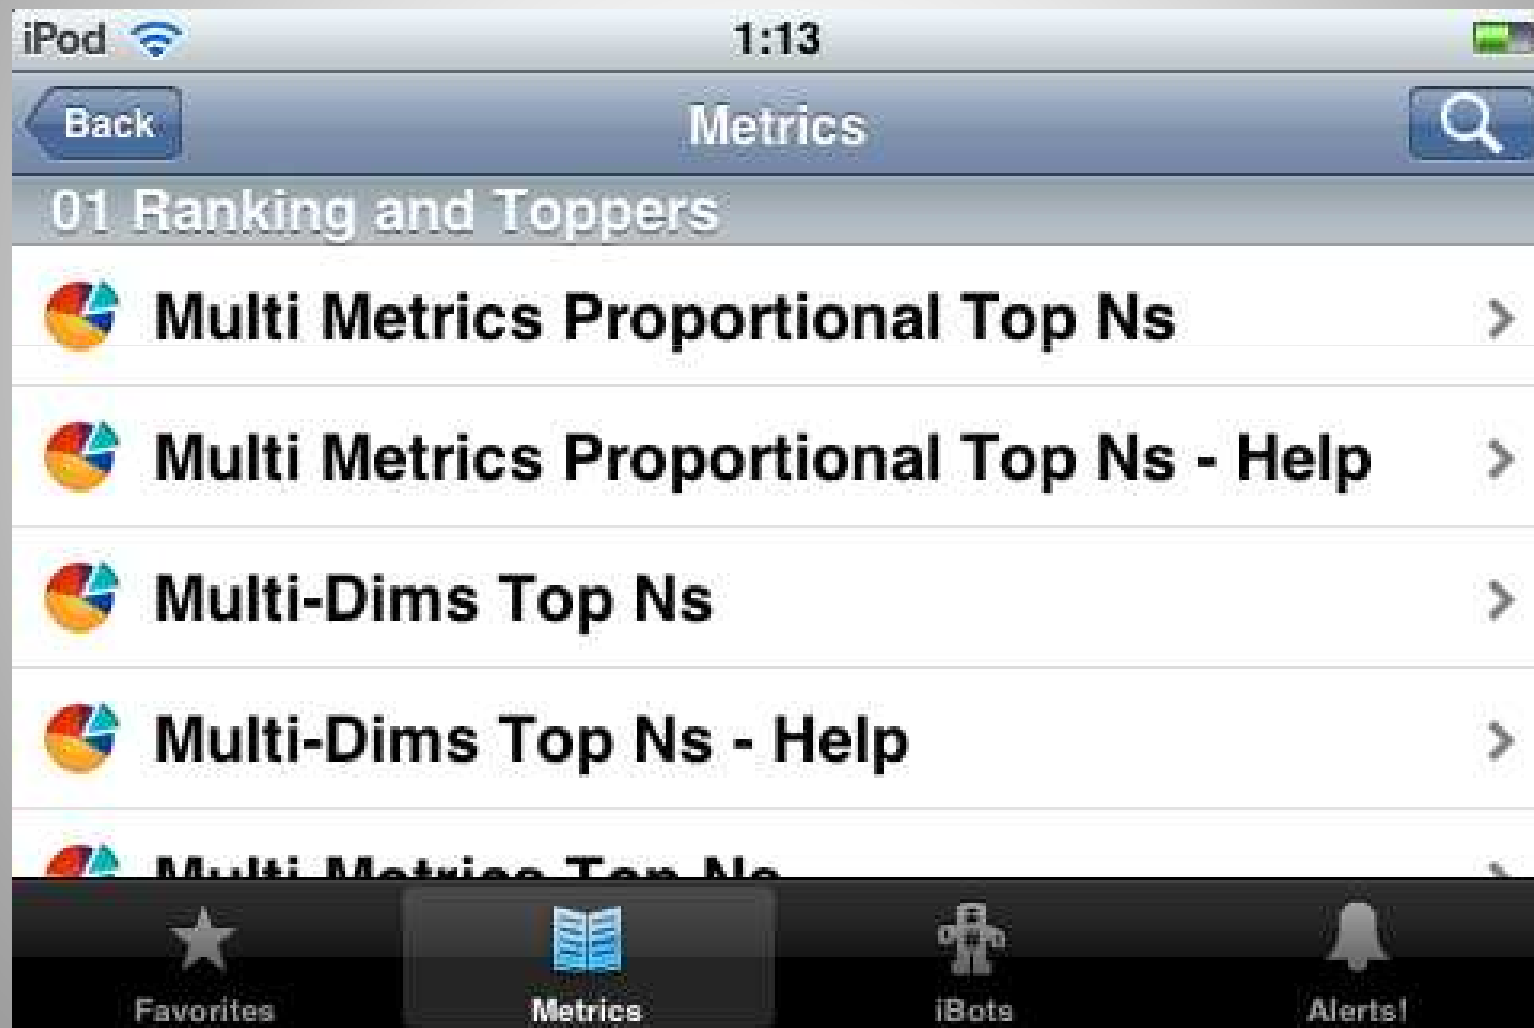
iPod 1:13

Back Metrics

01 Ranking and Toppers

Multi Metrics Proportional Top Ns

Multi Metrics Proportional Top Ns - Help

Multi-Dims Top Ns

Multi-Dims Top Ns - Help

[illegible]

Favorites Metrics iBots Alerts!